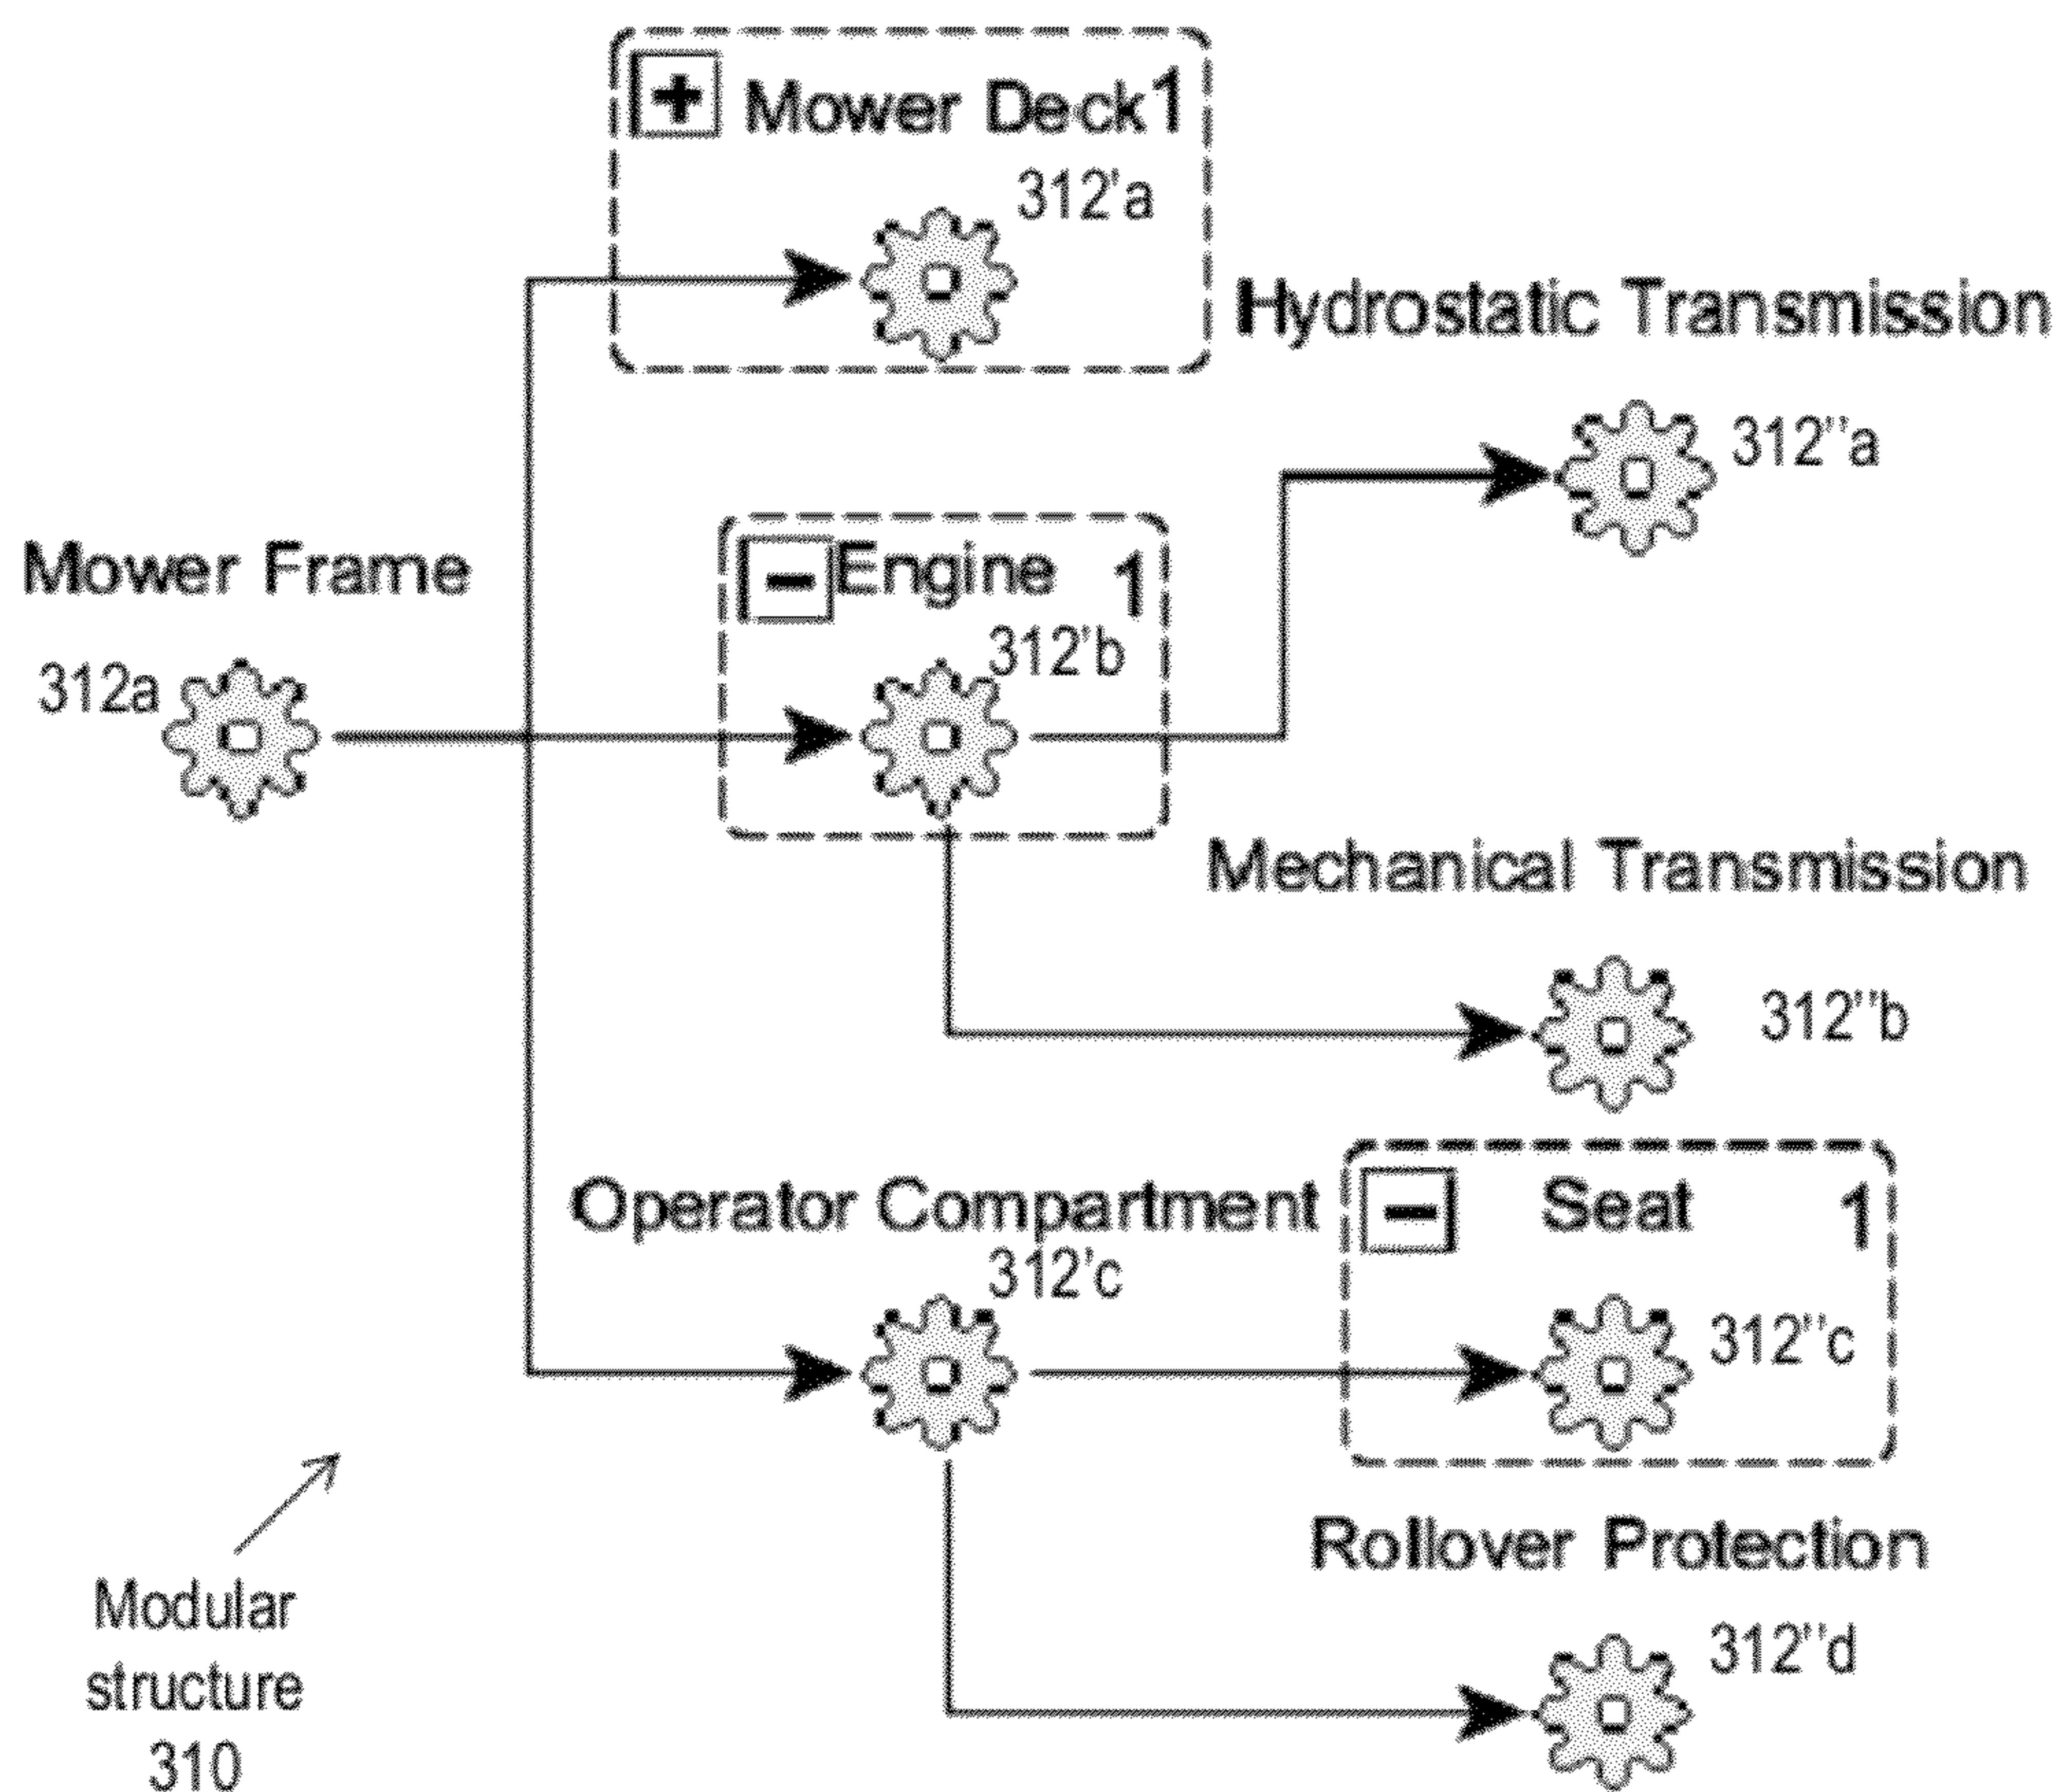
+ Mower Deck1

312'a

Hydrostatic Transmission

312''a

Mower Frame

312a

– Engine 1

312'b

Mechanical Transmission

312''b

Operator Compartment

– Seat 1

312'c

312''c

Rollover Protection

312''d

Modular structure 310